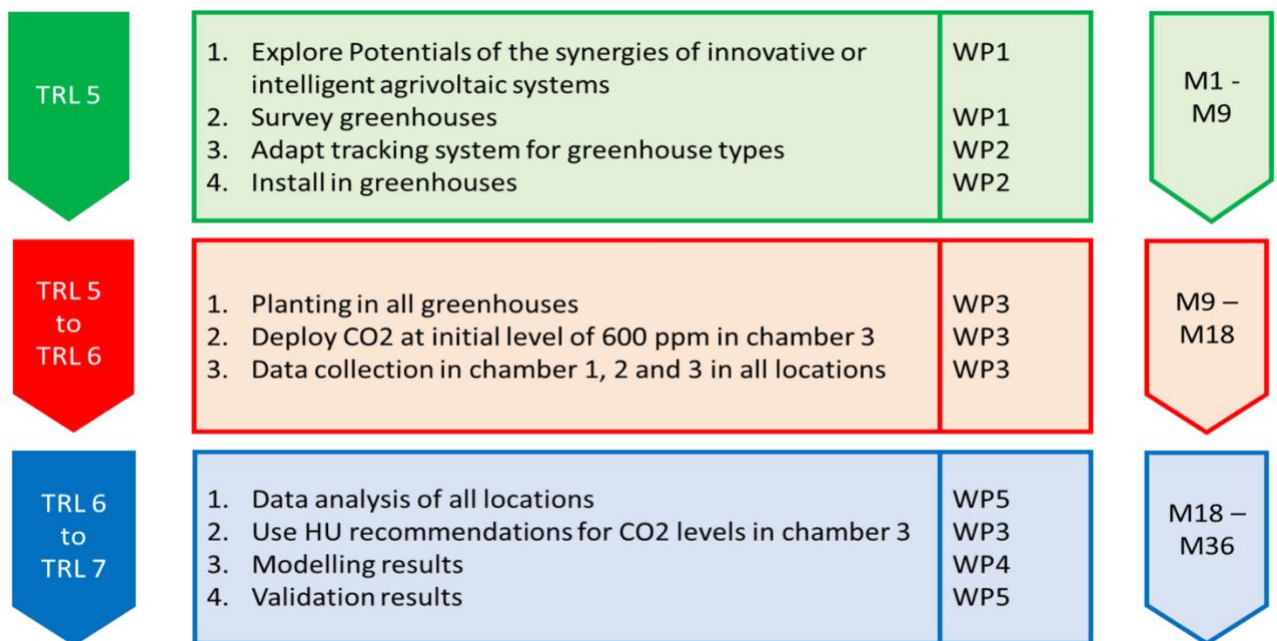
TRL 5

| 1. Explore Potentials of the synergies of innovative or intelligent agrivoltaic systems | WP1 |
|---|---|
| 2. Survey greenhouses | WP1 |
| 3. Adapt tracking system for greenhouse types | WP2 |
| 4. Install in greenhouses | WP2 |

M1 - M9

TRL 5 to TRL 6

| 1. Planting in all greenhouses | WP3 |
|---|---|
| 2. Deploy CO2 at initial level of 600 ppm in chamber 3 | WP3 |
| 3. Data collection in chamber 1, 2 and 3 in all locations | WP3 |

M9 – M18

TRL 6 to TRL 7

| 1. Data analysis of all locations | WP5 |
|---|---|
| 2. Use HU recommendations for CO2 levels in chamber 3 | WP3 |
| 3. Modelling results | WP4 |
| 4. Validation results | WP5 |

M18 – M36